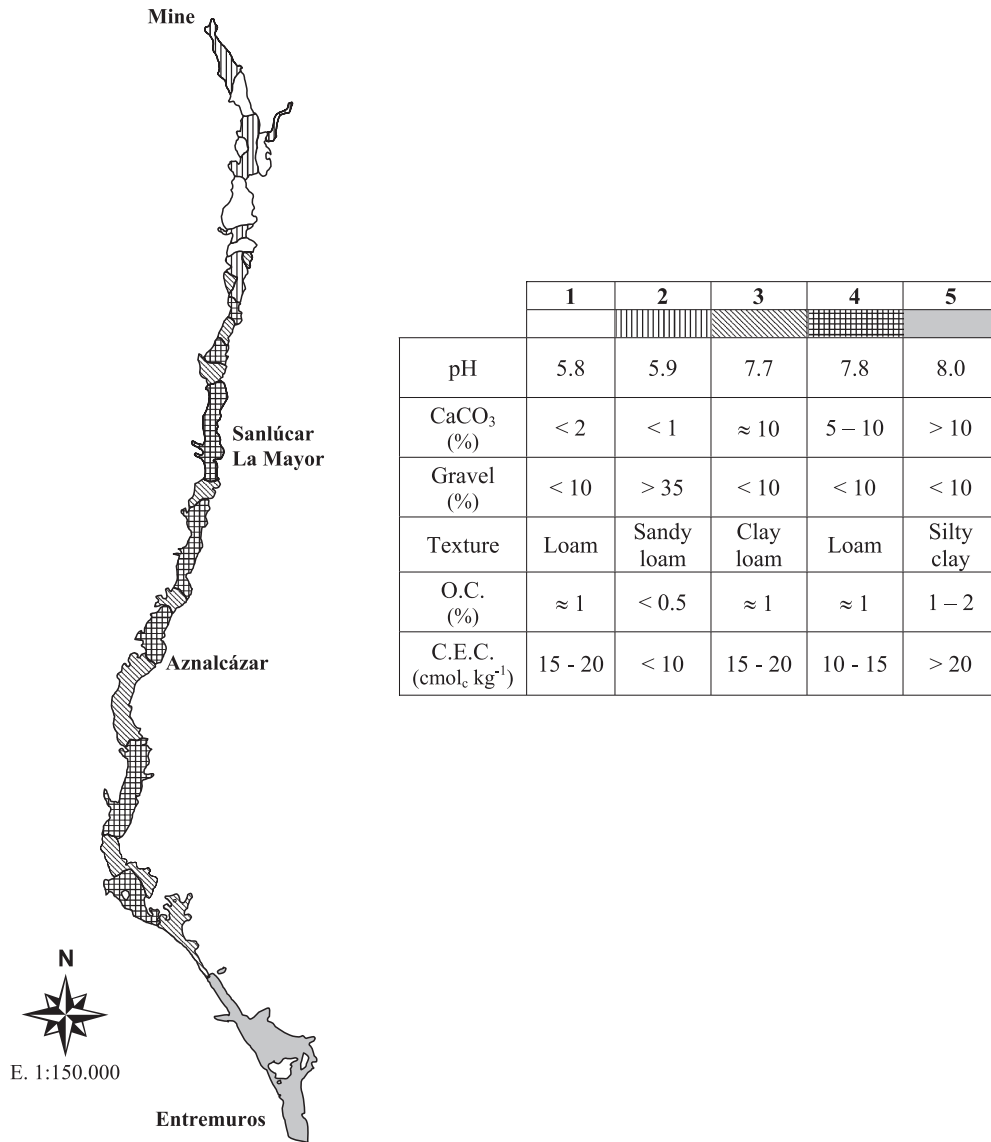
Mine

Sanlúcar La Mayor

Aznalcázar

N

E. 1:150.000

Entremuros

| | 1 | 2 | 3 | 4 | 5 |
|---|---|---|---|---|---|
| pH | 5.8 | 5.9 | 7.7 | 7.8 | 8.0 |
| $CaCO_3$ (%) | < 2 | < 1 | ≈ 10 | 5 – 10 | > 10 |
| Gravel (%) | < 10 | > 35 | < 10 | < 10 | < 10 |
| Texture | Loam | Sandy loam | Clay loam | Loam | Silty clay |
| O.C. (%) | ≈ 1 | < 0.5 | ≈ 1 | ≈ 1 | 1 – 2 |
| C.E.C. ($cmol_c\ kg^{-1}$) | 15 - 20 | < 10 | 15 - 20 | 10 - 15 | > 20 |